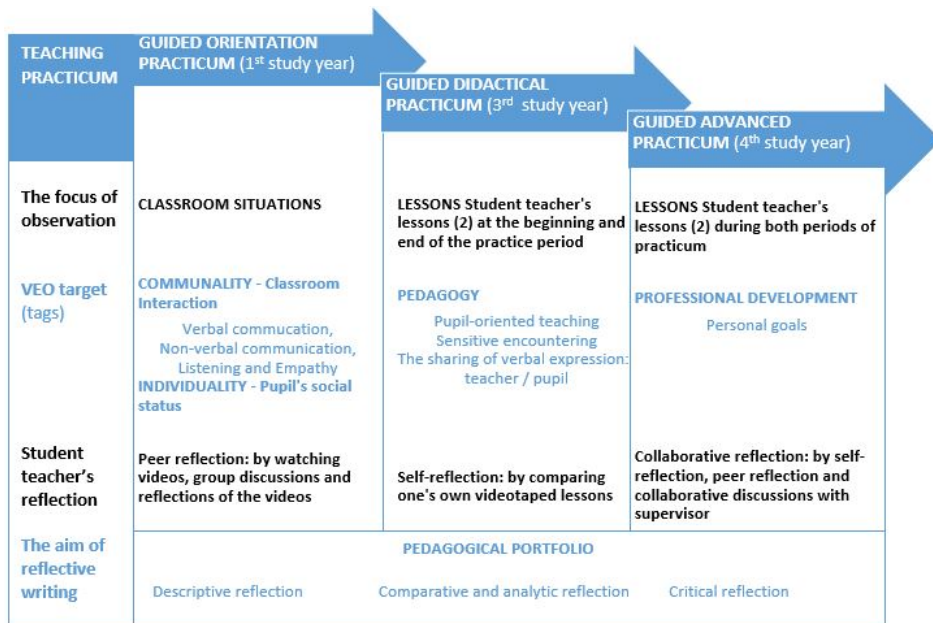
TEACHING PRACTICUM

GUIDED ORIENTATION PRACTICUM (1$^{st}$ study year)

GUIDED DIDACTICAL PRACTICUM (3$^{rd}$ study year)

GUIDED ADVANCED PRACTICUM (4$^{th}$ study year)

| | | | |
|---|---|---|---|
| The focus of observation | CLASSROOM SITUATIONS | LESSONS Student teacher's lessons (2) at the beginning and end of the practice period | LESSONS Student teacher's lessons (2) during both periods of practicum |
| VEO target (tags) | COMMUNALITY - Classroom Interaction<br>Verbal commucation, Non-verbal communication, Listening and Empathy<br>INDIVIDUALITY - Pupil's social status | PEDAGOGY<br>Pupil-oriented teaching<br>Sensitive encountering<br>The sharing of verbal expression: teacher / pupil | PROFESSIONAL DEVELOPMENT<br>Personal goals |
| Student teacher's reflection | Peer reflection: by watching videos, group discussions and reflections of the videos | Self-reflection: by comparing one's own videotaped lessons | Collaborative reflection: by self-reflection, peer reflection and collaborative discussions with supervisor |
| The aim of reflective writing | PEDAGOGICAL PORTFOLIO<br>Descriptive reflection | Comparative and analytic reflection | Critical reflection |